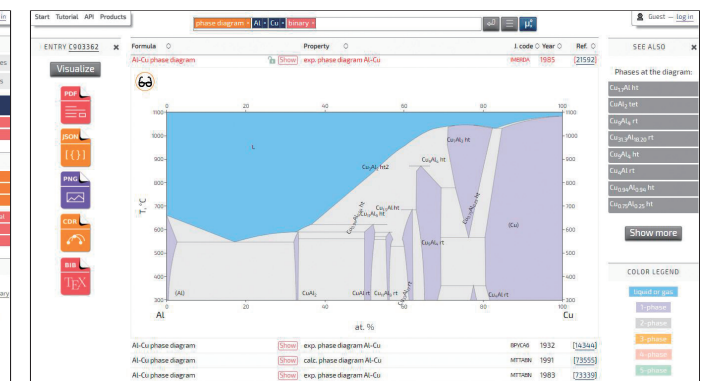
Start Tutorial API Products

phase diagram × Al - Cu × binary ×

Guest — log in

ENTRY C003362 ×

Visualize

PDF

JSON

PNG

CDR

BIB

Formula | Property | J. code | Year | Ref.

Al-Cu phase diagram | Show | exp. phase diagram Al-Cu | IMBDA | 1985 | [21592]

T, °C

0 20 40 60 80 100

1100 1000 900 800 700 600 500 400 300

L

$Cu_2Al_3$ ht2

$CuAl_2$

CuAl ht

$Cu_3Al_2$ ht

$Cu_4Al_3$ ht

$Cu_5Al_4$ ht

$Cu_3Al$ ht

$Cu_{17}Al_{12}$ ht

(Cu)

$CuAl_2$ rt

(Al)

$CuAl_2$

CuAl rt

$Cu_3Al_2$ rt

$Cu_3Al$ rt

Al

at. %

Cu

SEE ALSO ×

Phases at the diagram:

$Cu_{13}Al$ ht

$CuAl_2$ tet

$Cu_9Al_4$ rt

$Cu_{31.3}Al_{18.20}$ rt

$Cu_9Al_4$ ht

$Cu_4Al$ rt

$Cu_{0.94}Al_{0.94}$ ht

$Cu_{0.75}Al_{0.25}$ ht

Show more

COLOR LEGEND

liquid or gas

1-phase

2-phase

3-phase

4-phase

5-phase

Al-Cu phase diagram | Show | exp. phase diagram Al-Cu | BPJCAS | 1932 | [14344]

Al-Cu phase diagram | Show | calc. phase diagram Al-Cu | MTTABN | 1991 | [73555]

Al-Cu phase diagram | Show | exp. phase diagram Al-Cu | MTTABN | 1983 | [73339]